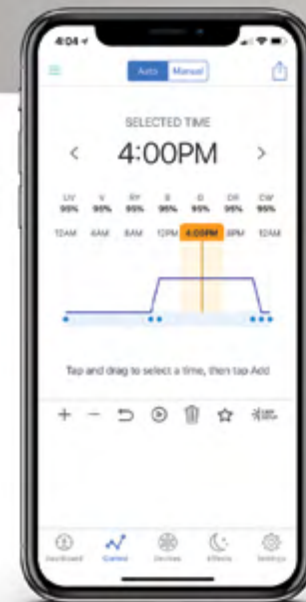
4:04

Auto Manual

SELECTED TIME

4:00PM

UV 95%

V 95%

RY 95%

B 95%

G 95%

DR 95%

CW 95%

10AM 4AM 8AM 12PM 4:00PM 8PM 10AM

Tap and drag to select a time, then tap Add

Dashboard Control Devices Effects Settings